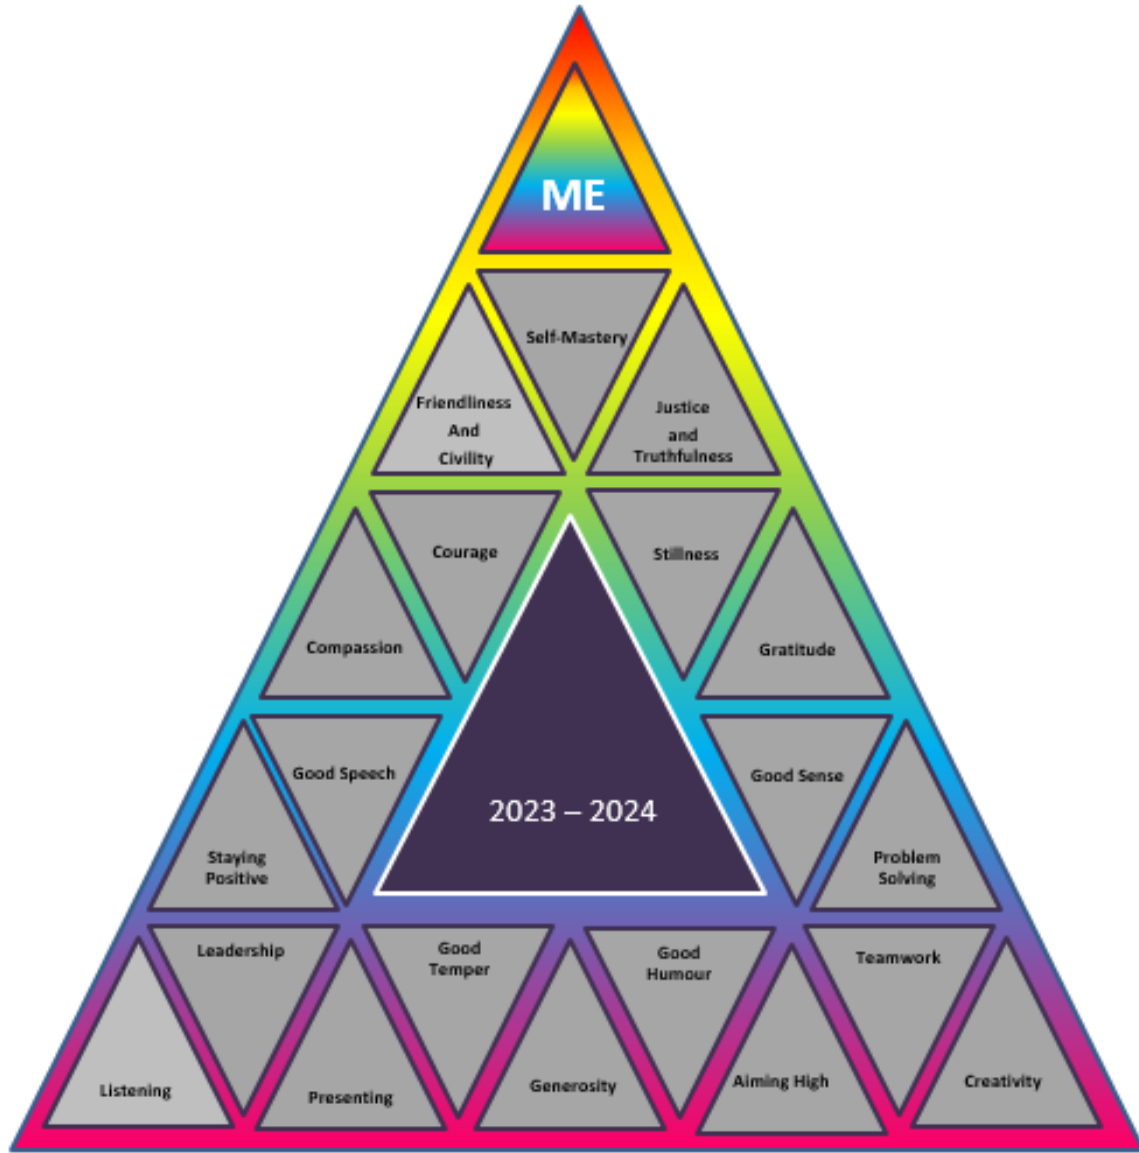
ME

Self-Mastery

Friendliness And Civility

Justice and Truthfulness

Courage

Stillness

Compassion

Gratitude

Good Speech

2023 – 2024

Good Sense

Staying Positive

Problem Solving

Leadership

Good Temper

Good Humour

Teamwork

Listening

Presenting

Generosity

Aiming High

Creativity